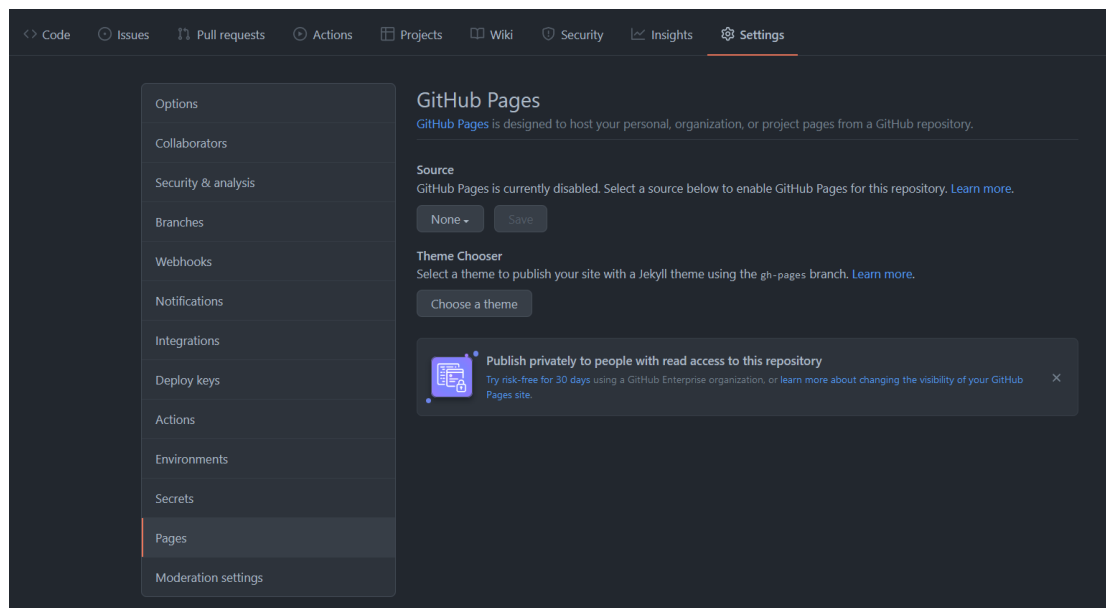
Code Issues Pull requests Actions Projects Wiki Security Insights Settings

Options
Collaborators
Security & analysis
Branches
Webhooks
Notifications
Integrations
Deploy keys
Actions
Environments
Secrets
Pages
Moderation settings

GitHub Pages
GitHub Pages is designed to host your personal, organization, or project pages from a GitHub repository.

Source
GitHub Pages is currently disabled. Select a source below to enable GitHub Pages for this repository. Learn more.

None Save

Theme Chooser
Select a theme to publish your site with a Jekyll theme using the gh-pages branch. Learn more.

Choose a theme

Publish privately to people with read access to this repository
Try risk-free for 30 days using a GitHub Enterprise organization, or learn more about changing the visibility of your GitHub Pages site.

×